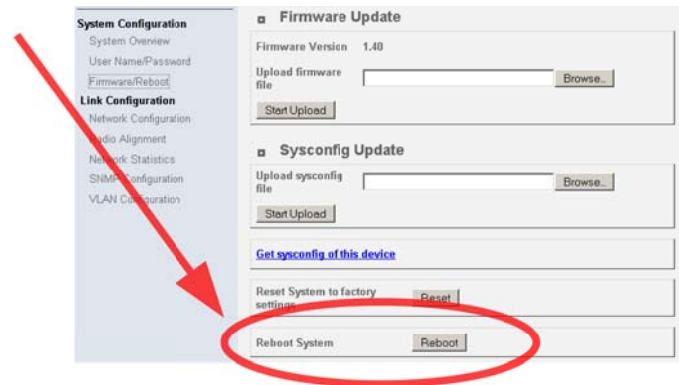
System Configuration
System Overview
User Name/Password
Firmware/Reboot
Link Configuration
Network Configuration
Radio Alignment
Network Statistics
SNMP Configuration
VLAN Configuration

Firmware Update

Firmware Version 1.40

Upload firmware file

Browse...

Start Upload

Sysconfig Update

Upload sysconfig file

Browse...

Start Upload

Get sysconfig of this device

Reset System to factory settings

Reset

Reboot System

Reboot